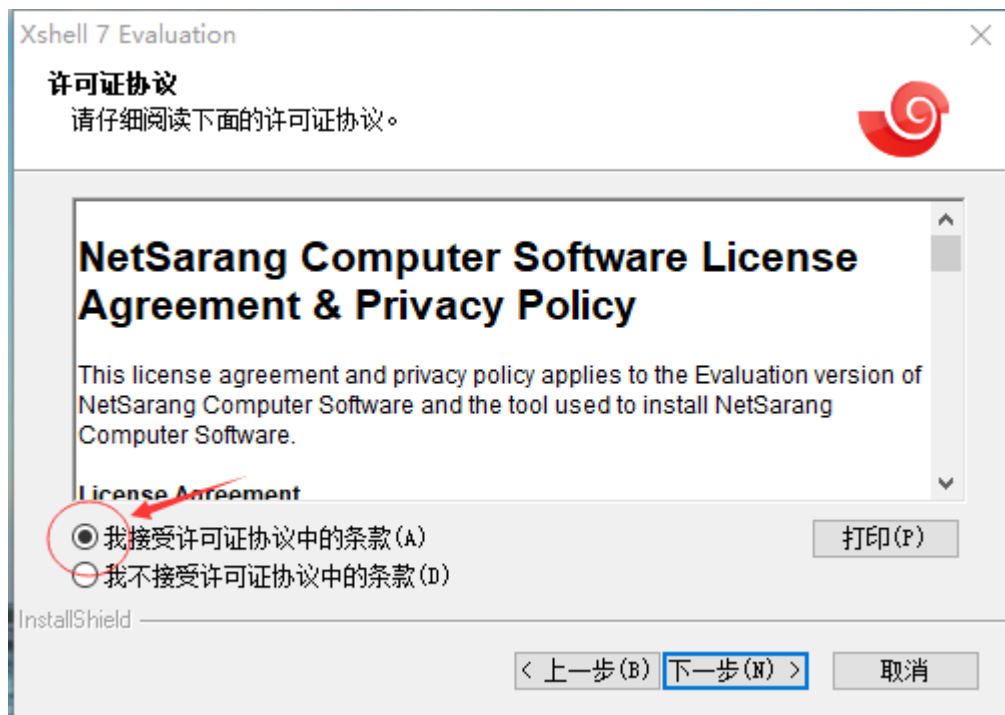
Xshell 7 Evaluation

许可证协议
请仔细阅读下面的许可证协议。

NetSarang Computer Software License Agreement & Privacy Policy

This license agreement and privacy policy applies to the Evaluation version of NetSarang Computer Software and the tool used to install NetSarang Computer Software.

License Agreement

我接受许可证协议中的条款(A)

打印(P)

我不接受许可证协议中的条款(D)

InstallShield

< 上一步(B) 下一步(N) > 取消